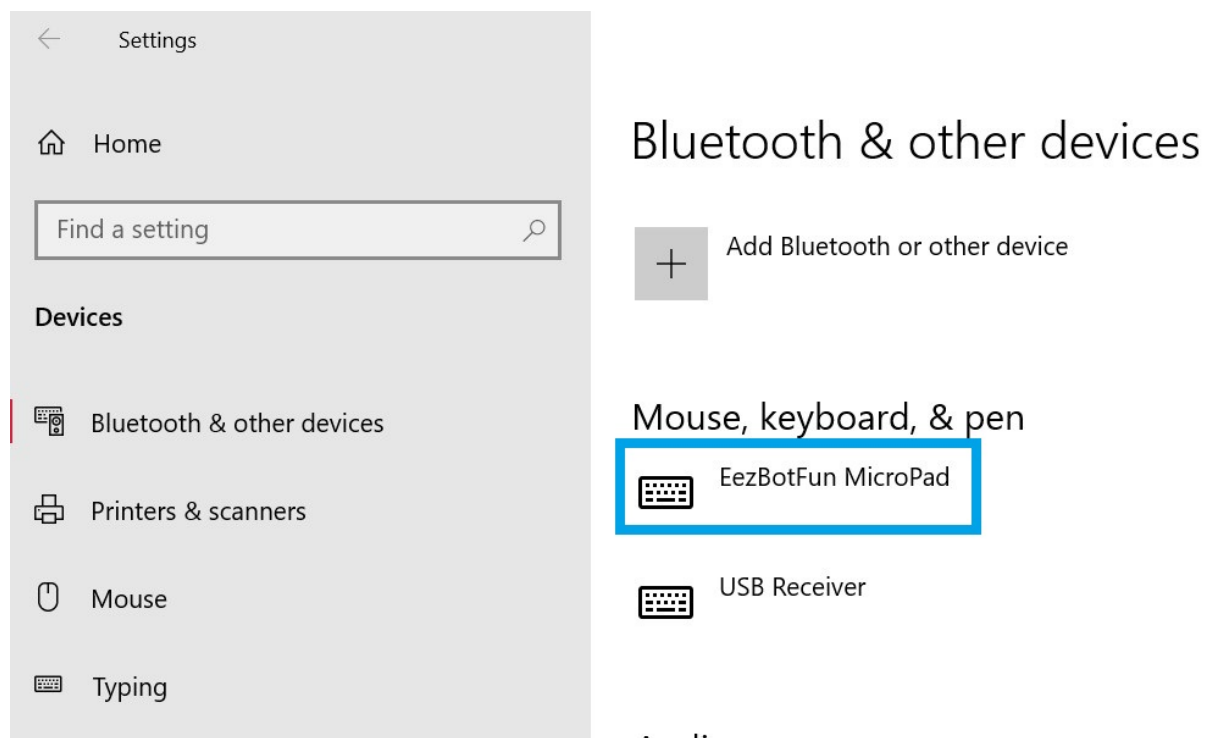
Settings

Home

Find a setting

Devices

Bluetooth & other devices

Printers & scanners

Mouse

Typing

Bluetooth & other devices

Add Bluetooth or other device

Mouse, keyboard, & pen

EezBotFun MicroPad

USB Receiver

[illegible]